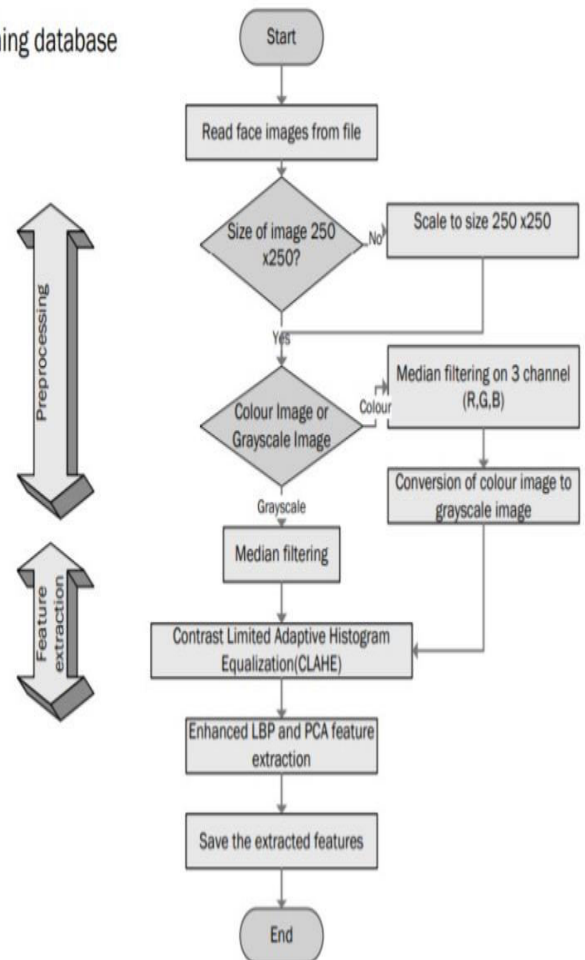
ing database

Start

Read face images from file

Preprocessing

Size of image 250 x250?

No

Scale to size 250 x250

Yes

Colour Image or Grayscale Image

Colour

Median filtering on 3 channel (R,G,B)

Conversion of colour image to grayscale image

Grayscale

Median filtering

Feature extraction

Contrast Limited Adaptive Histogram Equalization(CLAHE)

Enhanced LBP and PCA feature extraction

Save the extracted features

End